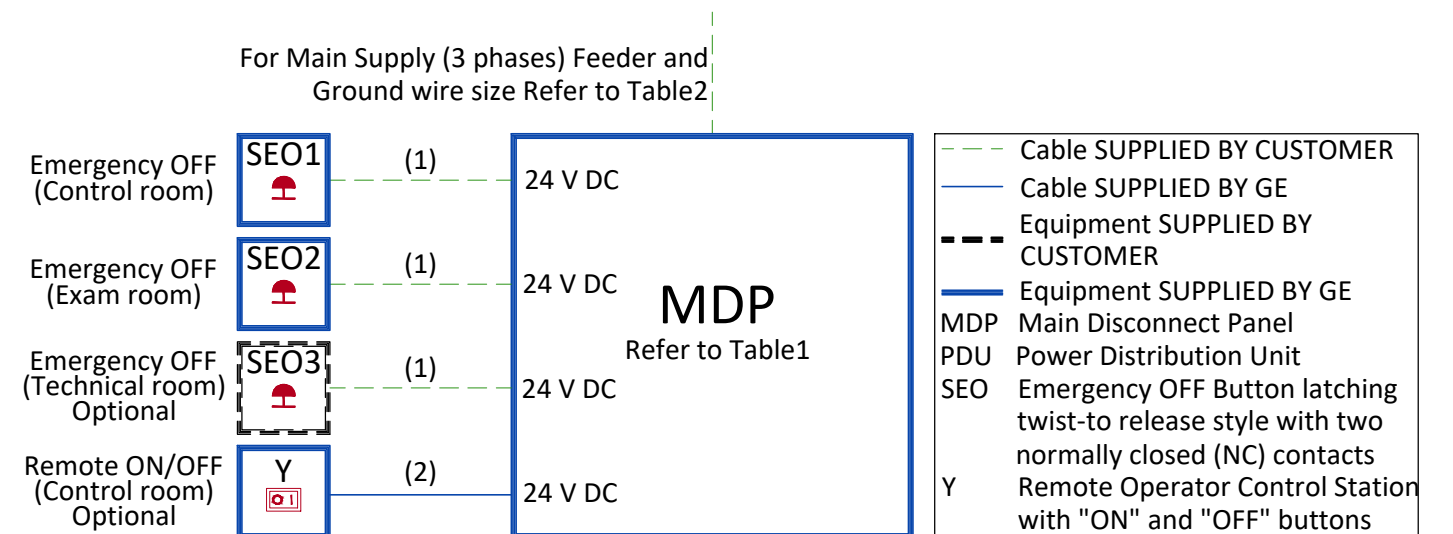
For Main Supply (3 phases) Feeder and Ground wire size Refer to Table2

Emergency OFF (Control room)
SEO1
(1)
24 V DC

Emergency OFF (Exam room)
SEO2
(1)
24 V DC

Emergency OFF (Technical room) Optional
SEO3
(1)
24 V DC

Remote ON/OFF (Control room) Optional
Y
O I
(2)
24 V DC

MDP
Refer to Table1

Cable SUPPLIED BY CUSTOMER
Cable SUPPLIED BY GE
Equipment SUPPLIED BY CUSTOMER
Equipment SUPPLIED BY GE
MDP Main Disconnect Panel
PDU Power Distribution Unit
SEO Emergency OFF Button latching twist-to release style with two normally closed (NC) contacts
Y Remote Operator Control Station with "ON" and "OFF" buttons